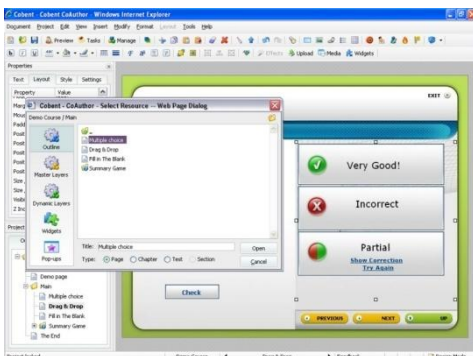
Cobent - Cobent CoAuthor - Windows Internet Explorer

Document Project Edit View Insert Modify Format Layout Tools Help

Preview Tasks Manage

Effects Upload Media Widgets

Properties

Text Layout Style Settings

Property Value

Marg
Mous
Padd
Posit
Posit
Posit
Posit
Posit
Size
Size
Visib
Z Ind

Cobent - CoAuthor - Select Resource -- Web Page Dialog

Demo Course / Main

Outline

Master Layers

Dynamic Layers

Widgets

Pop-ups

Multiple choice
Drag & Drop
Fill in The Blank
Summary Game

Title: Multiple choice

Type: Page Chapter Test Section

Open

Cancel

Project

Demo page
Main
Multiple choice
Drag & Drop
Fill in The Blank
Summary Game
The End

EXIT

Very Good!

Incorrect

Partial
Show Correction
Try Again

Check

PREVIOUS NEXT UP